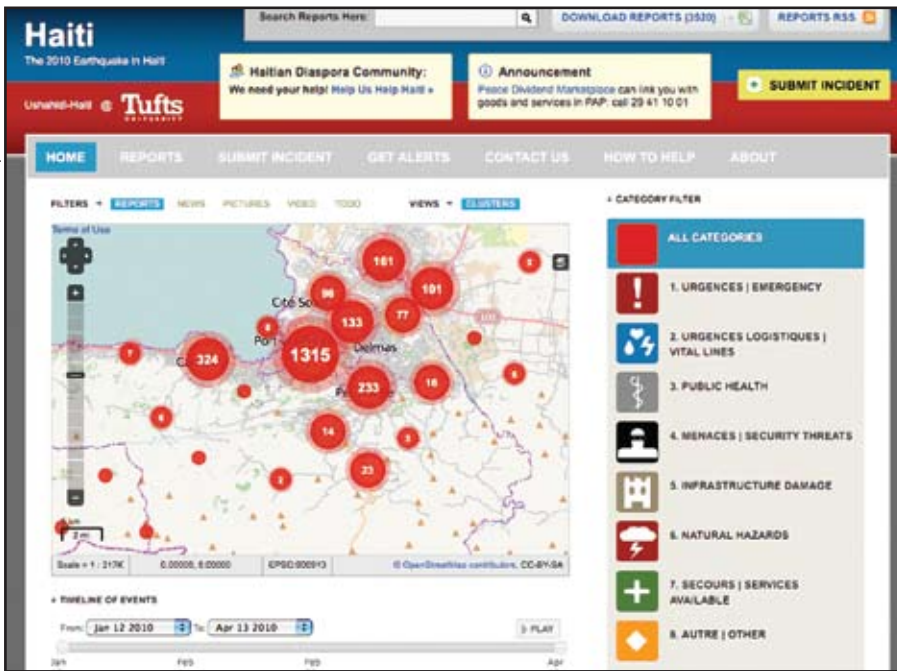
Haiti
The 2010 Earthquake in Haiti

Ushahidi-Haiti @ Tufts UNIVERSITY

Search Reports Here:

DOWNLOAD REPORTS (3520)

REPORTS RSS

Haitian Diaspora Community:
We need your help! Help Us Help Haiti »

Announcement
Peace Dividend Marketplace can link you with goods and services in PAP: call 29 41 10 01

SUBMIT INCIDENT

HOME REPORTS SUBMIT INCIDENT GET ALERTS CONTACT US HOW TO HELP ABOUT

FILTERS REPORTS NEWS PICTURES VIDEO TODO

VIEWS CLUSTERS

Terms of Use

161 8 96 101 77 133 8 7 324 1315 Delmas 233 10 6 6 14 3 23 2 7 8

Cité So
Port

2 mi

Scale = 1 : 217K 0.00000, 0.00000 EPSG:900913 © OpenStreetMap contributors, CC-BY-SA

TIMELINE OF EVENTS

From: Jan 12 2010 To: Apr 13 2010 PLAY

Jan Feb Feb Apr

CATEGORY FILTER

ALL CATEGORIES

1. URGENCES | EMERGENCY

2. URGENCES LOGISTIQUES | VITAL LINES

3. PUBLIC HEALTH

4. MENACES | SECURITY THREATS

5. INFRASTRUCTURE DAMAGE

6. NATURAL HAZARDS

7. SECOURS | SERVICES AVAILABLE

8. AUTRE | OTHER